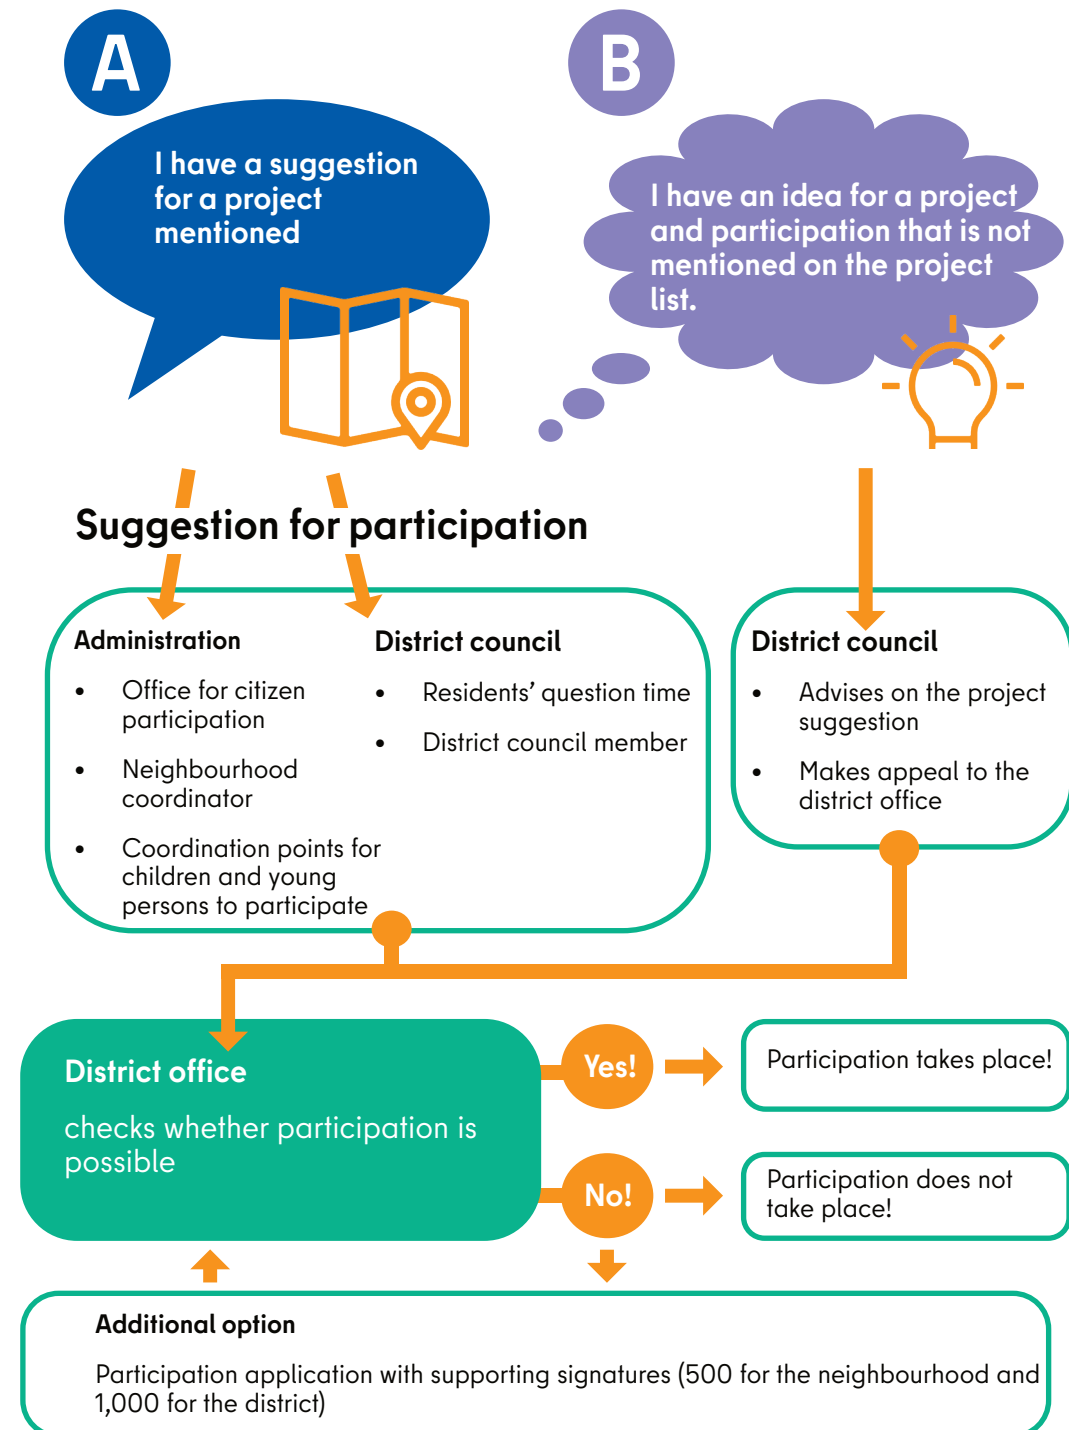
A

I have a suggestion for a project mentioned

B

I have an idea for a project and participation that is not mentioned on the project list.

Suggestion for participation

Administration

- Office for citizen participation
- Neighbourhood coordinator
- Coordination points for children and young persons to participate

District council

- Residents' question time
- District council member

District council

- Advises on the project suggestion
- Makes appeal to the district office

District office

checks whether participation is possible

Yes!

Participation takes place!

No!

Participation does not take place!

Additional option

Participation application with supporting signatures (500 for the neighbourhood and 1,000 for the district)